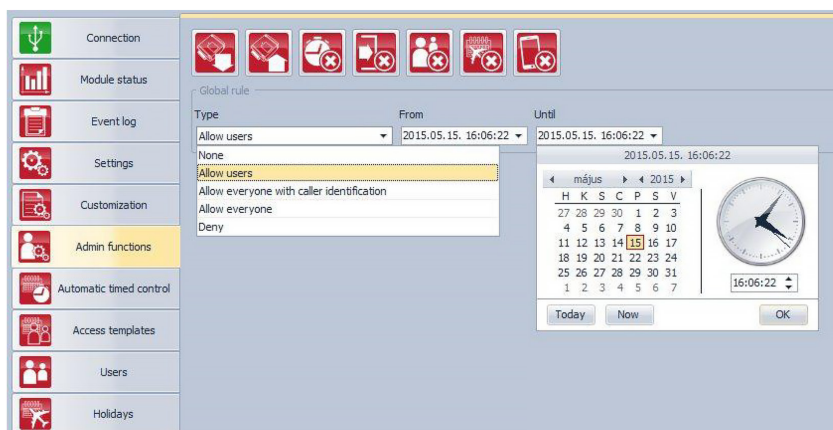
Connection
Module status
Event log
Settings
Customization
Admin functions
Automatic timed control
Access templates
Users
Holidays

Global rule
Type
Allow users
From
2015.05.15. 16:06:22
Until
2015.05.15. 16:06:22

None
Allow users
Allow everyone with caller identification
Allow everyone
Deny

2015.05.15. 16:06:22
május 2015

| H | K | S | C | P | S | V |
|---|---|---|---|---|---|---|
| 27 | 28 | 29 | 30 | 1 | 2 | 3 |
| 4 | 5 | 6 | 7 | 8 | 9 | 10 |
| 11 | 12 | 13 | 14 | 15 | 16 | 17 |
| 18 | 19 | 20 | 21 | 22 | 23 | 24 |
| 25 | 26 | 27 | 28 | 29 | 30 | 31 |
| 1 | 2 | 3 | 4 | 5 | 6 | 7 |

16:06:22
Today
Now
OK